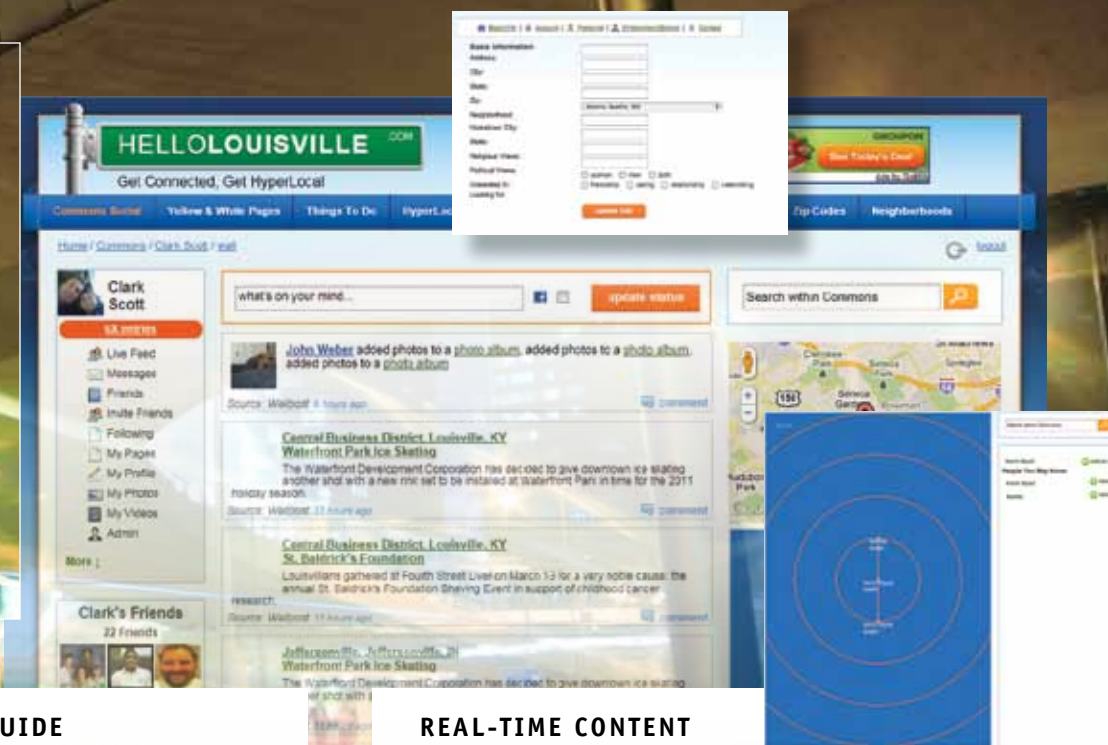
Basic Information

HELLOLOUISVILLE .COM
Get Connected, Get HyperLocal

GROUPON
See Today's Deal

Commons Social | Yellow & White Pages | Things To Do | HyperLo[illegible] | Zip Codes | Neighborhoods

Home / Commons / Clark Scott / wall

logout

Clark Scott

what's on your mind...

update status

Search within Commons

Live Feed
Messages
Friends
Invite Friends
Following
My Pages
My Profile
My Photos
My Videos
Admin

More ;

John Weber added photos to a photo album, added photos to a photo album, added photos to a photo album

Source: Wallpost 6 hours ago

comment

Central Business District, Louisville, KY
Waterfront Park Ice Skating

The Waterfront Development Corporation has decided to give downtown ice skating another shot with a new rink set to be installed at Waterfront Park in time for the 2011 holiday season.

Source: Wallpost 11 hours ago

comment

Central Business District, Louisville, KY
St. Baldrick's Foundation

Louisvillians gathered at Fourth Street Live on March 13 for a very noble cause: the annual St. Baldrick's Foundation Shaving Event in support of childhood cancer research.

Source: Wallpost 11 hours ago

comment

Clark's Friends
22 Friends

Jeffersonville, Jeffersonville, IN
Waterfront Park Ice Skating

The Waterfront Development Corporation has decided to give downtown ice skating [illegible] shot with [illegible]

UIDE

REAL-TIME CONTENT